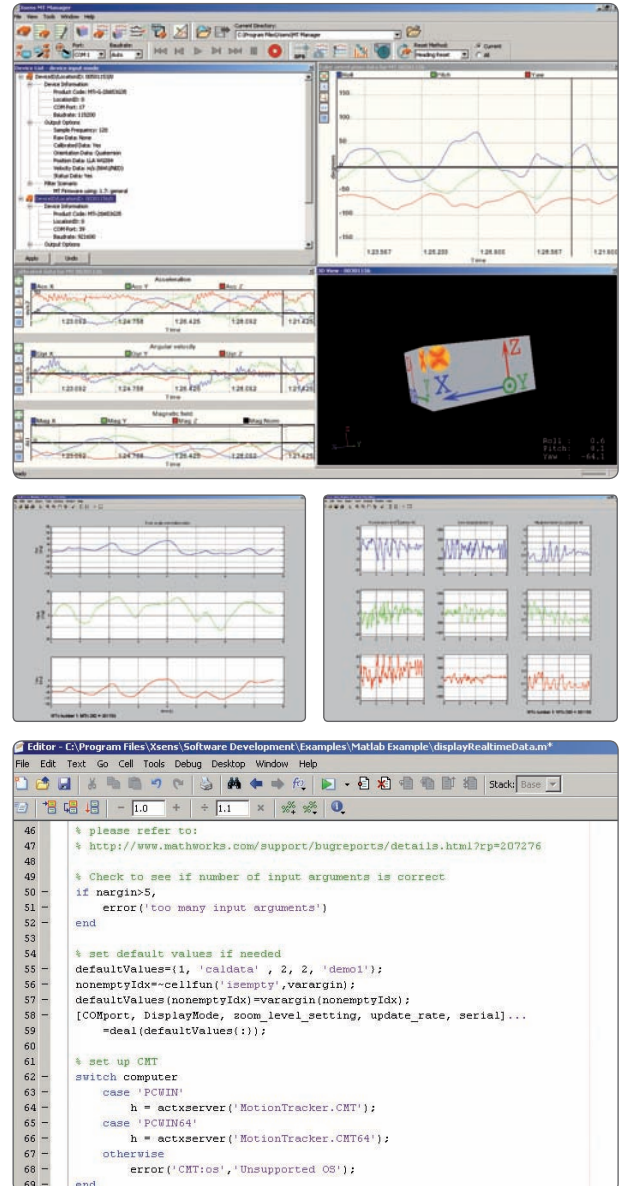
Xsens MT Manager

File View Tools Window Help

Current Directory:

C:\Program Files\Xsens\MT Manager

Port: COM1 Baudrate: Auto

Reset Method: Heading Reset

Current

All

Device List - device input mode

Device(LocationID: 0)

Device Information

Product Code: MTi-G-28A53G35

LocationID: 0

COM Port: 17

Baudrate: 115200

Output Options

Sample Frequency: 120

Raw Data: None

Calibrated Data: Yes

Orientation Data: Quaternion

Position Data: LLA WGS84

Velocity Data: m/s (NED)

Status Data: Yes

Filter Scenario

MT Firmware using: 1.7: general

Device Information

Product Code: MTi-28A53G25

LocationID: 0

COM Port: 39

Baudrate: 921600

Output Options

Apply Undo

Roll Pitch Yaw

150

100

50

0

-50

-100

-150

1:25.567 1:26.233 1:26.900 1:27.567 1:21.933

Time

Acceleration

Acc X Acc Y Acc Z

1:23.092 1:24.758 1:26.425 1:28.092 1:21.425

Time

Angular velocity

Gyr X Gyr Y Gyr Z

1:23.092 1:24.758 1:26.425 1:28.092 1:21.425

Time

Magnetic field

Mag X Mag Y Mag Z Mag Norm

1:23.092 1:24.758 1:26.425 1:28.092 1:21.425

Time

3D View

Z

Y

X

Roll : 0.6

Pitch: 0.1

Yaw : -64.1

Ready

Editor - C:\Program Files\Xsens\Software Development\Examples\Matlab Example\displayRealtimeData.m*

File Edit Text Go Cell Tools Debug Desktop Window Help

Stack: Base

1.0 1.1

46 % please refer to:
47 % http://www.mathworks.com/support/bugreports/details.html?rp=207276
48
49 % Check to see if number of input arguments is correct
50 – if nargin>5,
51 – error('too many input arguments')
52 – end
53
54 % set default values if needed
55 – defaultValues={1, 'caldata' , 2, 2, 'demo1'};
56 – nonemptyIdx=~cellfun('isempty',varargin);
57 – defaultValues(nonemptyIdx)=varargin(nonemptyIdx);
58 – [COMport, DisplayMode, zoom_level_setting, update_rate, serial]...
59 =deal(defaultValues{:});
60
61 % set up CMT
62 – switch computer
63 – case 'PCWIN'
64 – h = actxserver('MotionTracker.CMT');
65 – case 'PCWIN64'
66 – h = actxserver('MotionTracker.CMT64');
67 – otherwise
68 – error('CMT:os','Unsupported OS');
69 – end